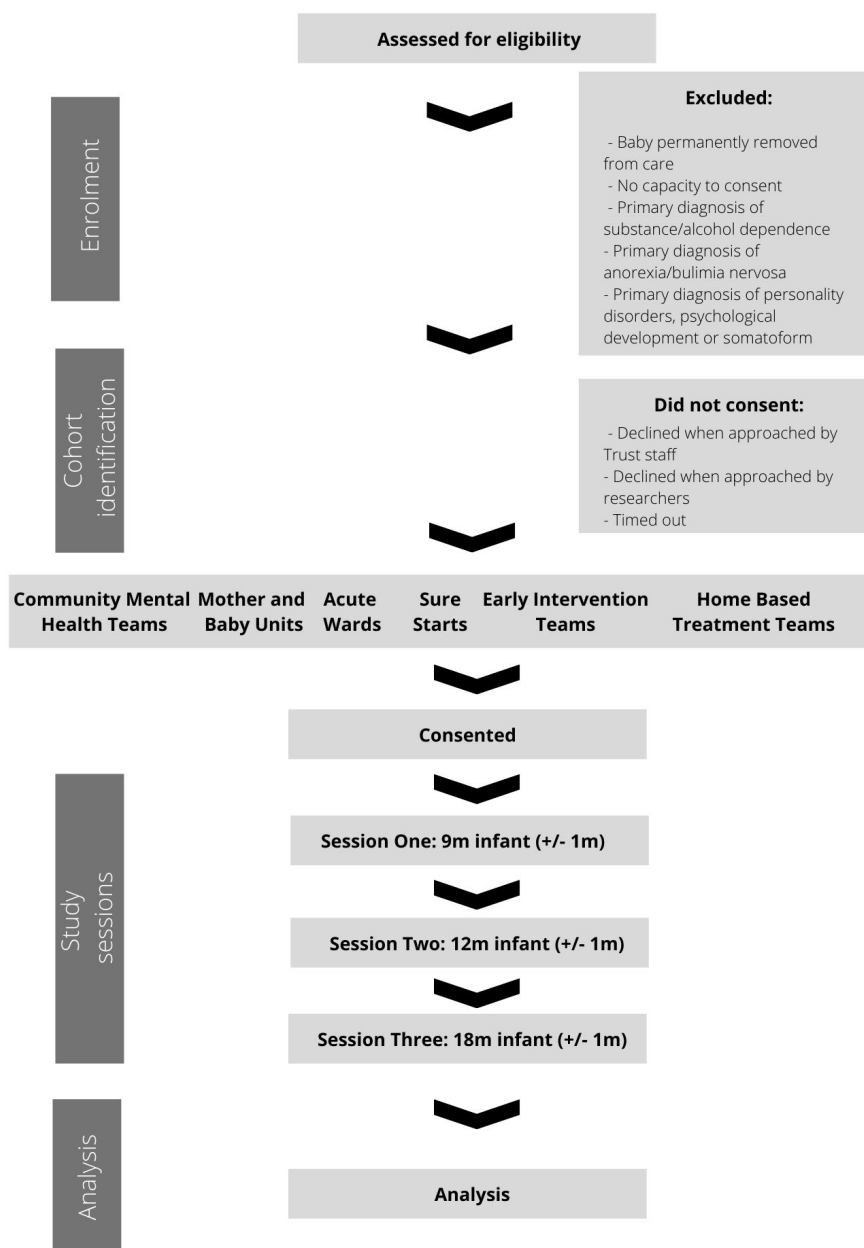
Assessed for eligibility

Enrolment

Excluded:

- Baby permanently removed from care
- No capacity to consent
- Primary diagnosis of substance/alcohol dependence
- Primary diagnosis of anorexia/bulimia nervosa
- Primary diagnosis of personality disorders, psychological development or somatoform

Cohort identification

Did not consent:

- Declined when approached by Trust staff
- Declined when approached by researchers
- Timed out

Community Mental Health Teams

Mother and Baby Units

Acute Wards

Sure Starts

Early Intervention Teams

Home Based Treatment Teams

Consented

Study sessions

Session One: 9m infant (+/- 1m)

Session Two: 12m infant (+/- 1m)

Session Three: 18m infant (+/- 1m)

Analysis

Analysis